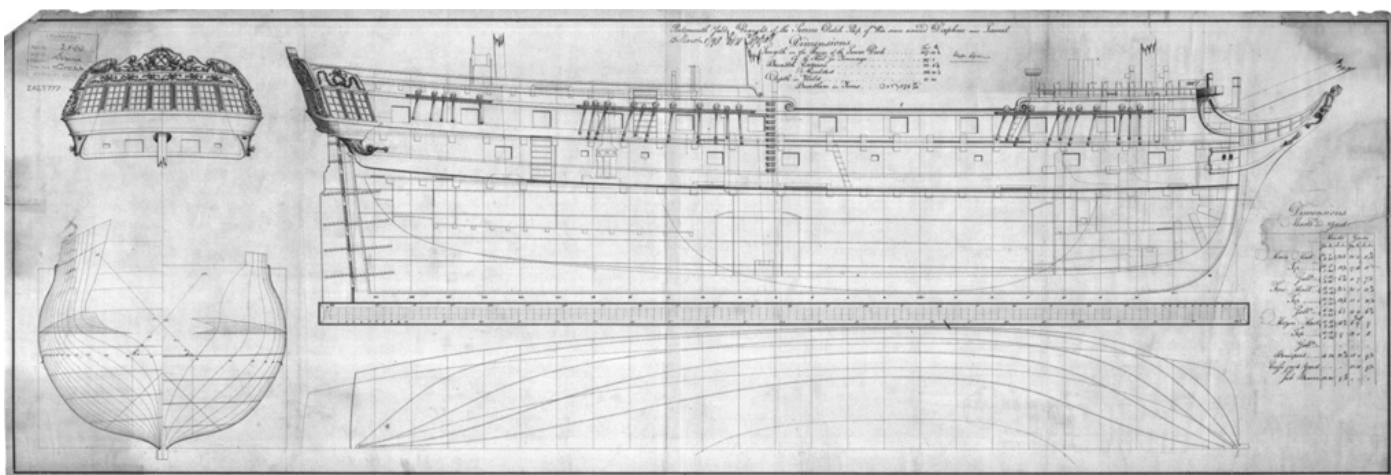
ZAZ5777

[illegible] the Dutch Ship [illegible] Daphne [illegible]

Dimensions

Length on the Range of the Lower Deck

Breadth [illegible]

Depth in Hold

Burthen in Tons

Dimensions

Masts & Yards

Main Mast

Top

Yard

Fore Mast

Top

Yard

Mizen Mast

Top

Yard

Bowsprit

Jack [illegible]